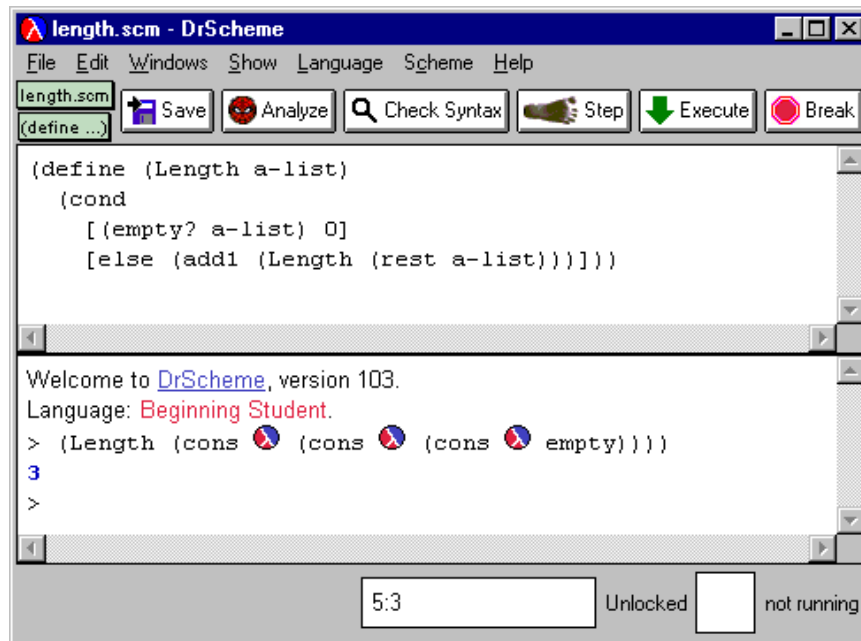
length.scm - DrScheme

File Edit Windows Show Language Scheme Help

length.scm
(define ...)

Save Analyze Check Syntax Step Execute Break

(define (Length a-list)
  (cond
    [(empty? a-list) 0]
    [else (add1 (Length (rest a-list)))]))

Welcome to DrScheme, version 103.
Language: Beginning Student.
> (Length (cons (cons (cons empty))))
3
>

5:3 Unlocked not running